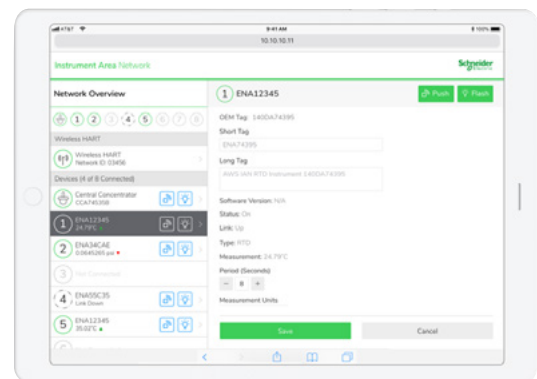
AT&T
9:41 AM
100%
10.10.10.11

Instrument Area Network
Schneider Electric

Network Overview
1 2 3 4 5 6 7 8

Wireless HART
Wireless HART
Network ID: 03456

Devices (4 of 8 Connected)
Central Concentrator
CCA745358

1 ENA12345
24.79°C

2 ENA34CAE
0.0645265 psi

3 Not Connected

4 ENA55C35
Link Down

5 ENA12345
35.02°C

1 ENA12345
Push
Flash

OEM Tag: 1400A74395

Short Tag
ENA74395

Long Tag
AWS IAN RTD Instrument 1400A74395

Software Version: N/A
Status: On
Link: Up
Type: RTD
Measurement: 24.79°C

Period (Seconds)
− 8 +

Measurement Units

Save
Cancel